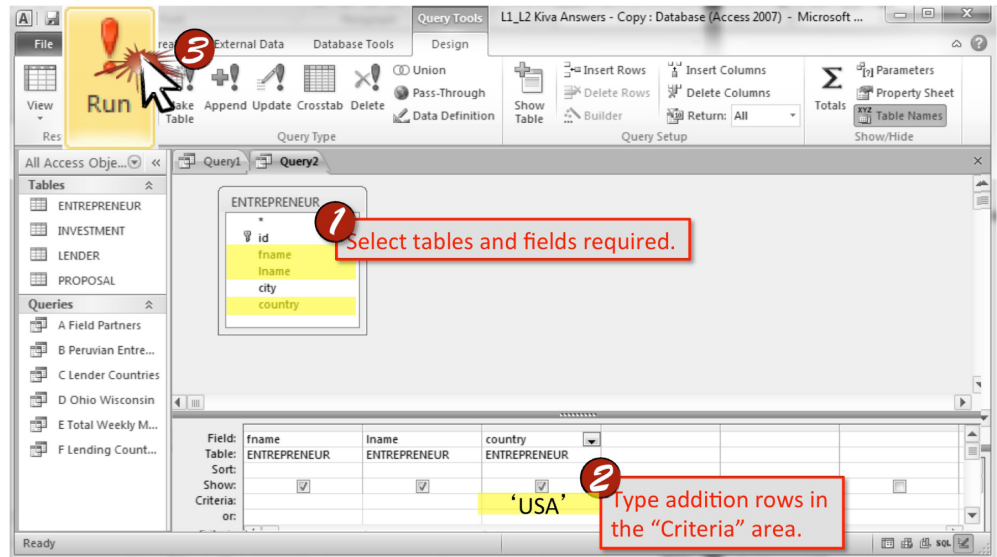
Query Tools L1_L2 Kiva Answers - Copy : Database (Access 2007) - Microsoft ...

File Create External Data Database Tools Design

View
Results

Run

Make Table Append Update Crosstab Delete

Union
Pass-Through
Data Definition

Query Type

Show Table

Insert Rows
Delete Rows
Builder

Insert Columns
Delete Columns
Return: All

Query Setup

Totals

Parameters
Property Sheet
Table Names

Show/Hide

3

All Access Obje... «

Tables
ENTREPRENEUR
INVESTMENT
LENDER
PROPOSAL

Queries
A Field Partners
B Peruvian Entre...
C Lender Countries
D Ohio Wisconsin
E Total Weekly M...
F Lending Count...

Query1 Query2

ENTREPRENEUR
*
id
fname
lname
city
country

1 Select tables and fields required.

| Field: | fname | lname | country | | |
|---|---|---|---|---|---|
| Table: | ENTREPRENEUR | ENTREPRENEUR | ENTREPRENEUR | | |
| Sort: | | | | | |
| Show: | ✓ | ✓ | ✓ | | |
| Criteria: | | | 'USA' | | |
| or: | | | | | |

2 Type addition rows in the "Criteria" area.

Ready